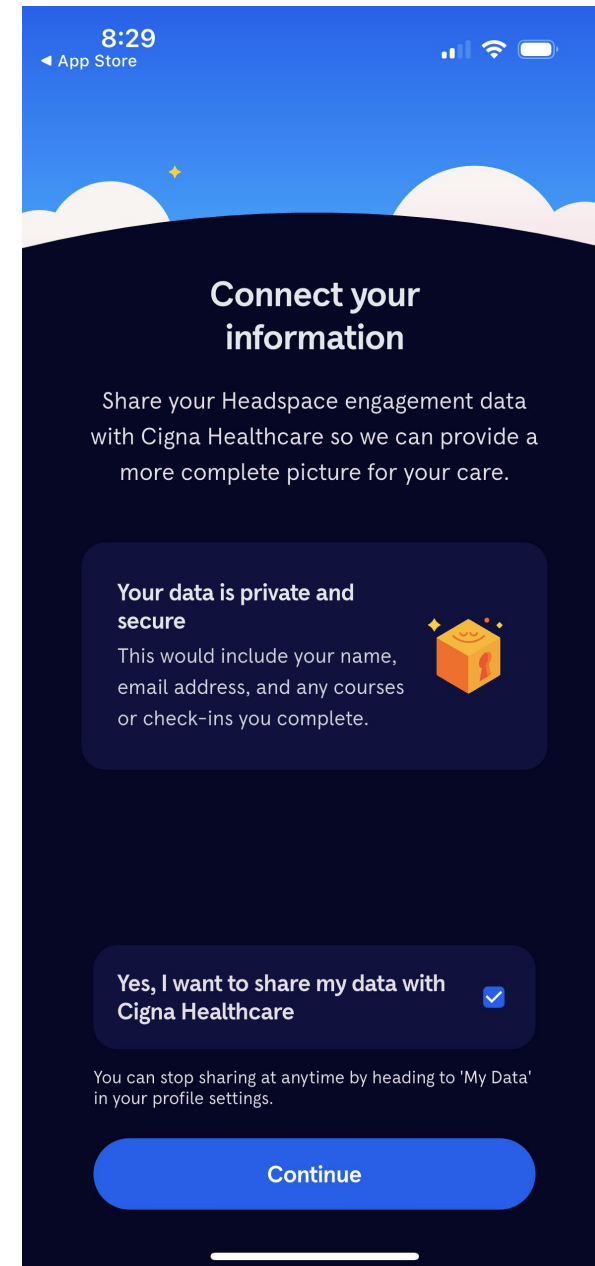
8:29
◀ App Store

Connect your information

Share your Headspace engagement data with Cigna Healthcare so we can provide a more complete picture for your care.

Your data is private and secure
This would include your name, email address, and any courses or check-ins you complete.

Yes, I want to share my data with Cigna Healthcare

You can stop sharing at anytime by heading to 'My Data' in your profile settings.

Continue